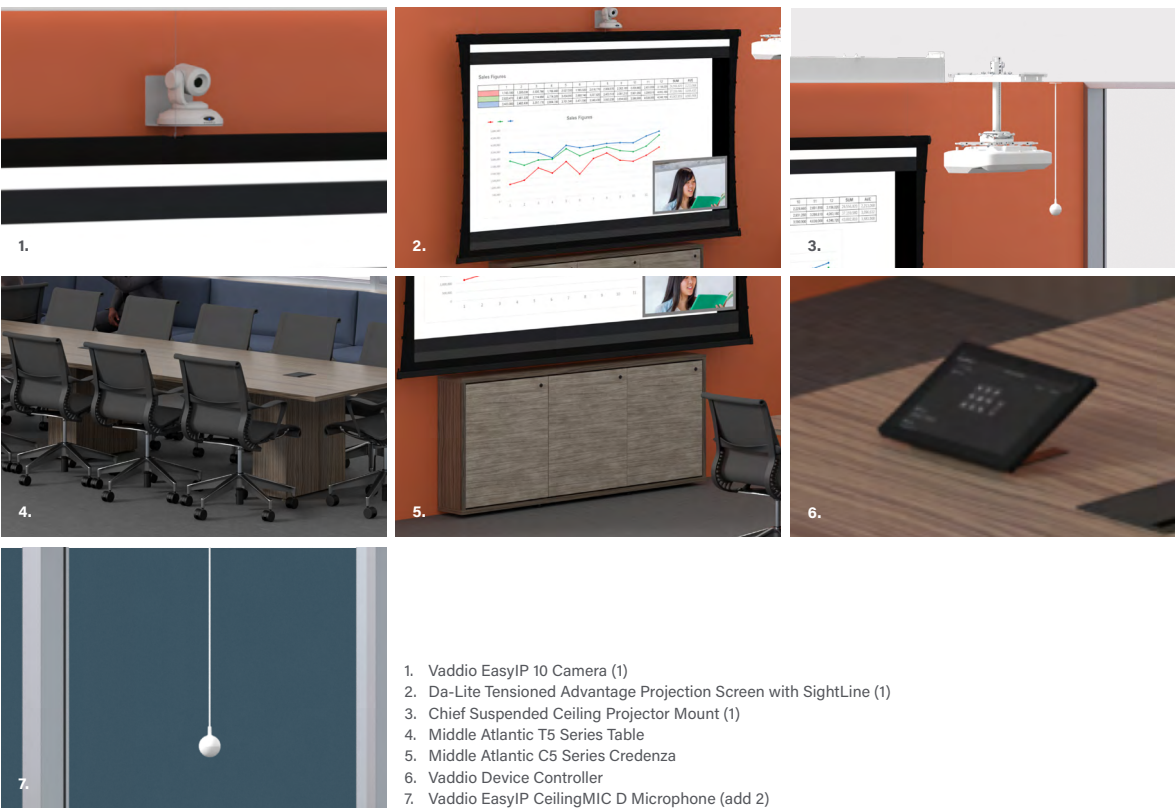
1.

2.

3.

4.

5.

6.

7.

1. Vaddio EasyIP 10 Camera (1)
2. Da-Lite Tensioned Advantage Projection Screen with SightLine (1)
3. Chief Suspended Ceiling Projector Mount (1)
4. Middle Atlantic T5 Series Table
5. Middle Atlantic C5 Series Credenza
6. Vaddio Device Controller
7. Vaddio EasyIP CeilingMIC D Microphone (add 2)